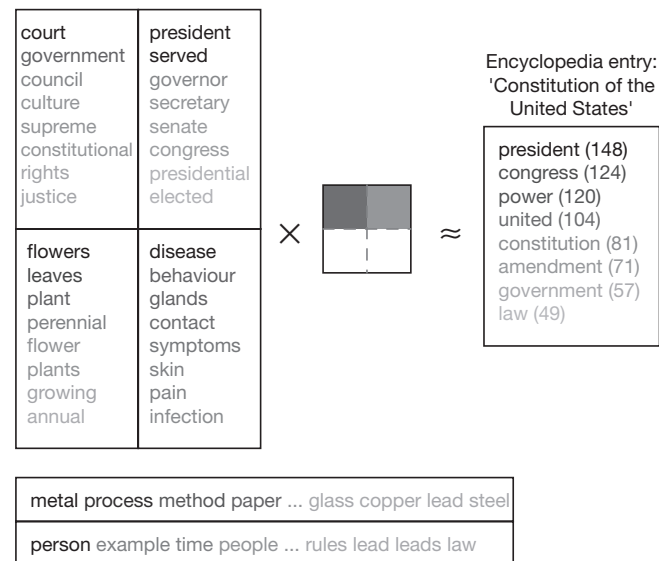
court
government
council
culture
supreme
constitutional
rights
justice

president
served
governor
secretary
senate
congress
presidential
elected

flowers
leaves
plant
perennial
flower
plants
growing
annual

disease
behaviour
glands
contact
symptoms
skin
pain
infection

$\times$

$\approx$

Encyclopedia entry: 'Constitution of the United States'

president (148)
congress (124)
power (120)
united (104)
constitution (81)
amendment (71)
government (57)
law (49)

metal process method paper ... glass copper lead steel

person example time people ... rules lead leads law